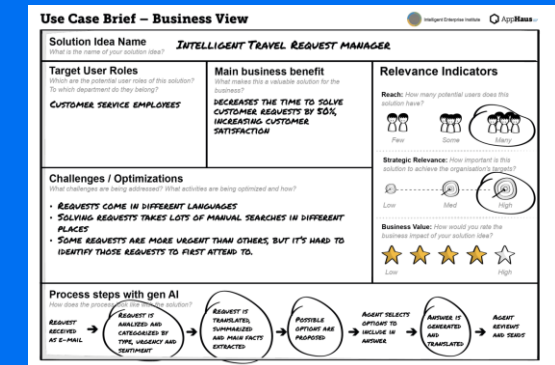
Use Case Brief – Business View

Intelligent Enterprise Institute AppHaus

Solution Idea Name
What is the name of your solution idea?
INTELLIGENT TRAVEL REQUEST MANAGER

Target User Roles
What are the potential user roles of this solution? To which department do they belong?
CUSTOMER SERVICE EMPLOYEES

Main business benefit
What makes this a valuable solution for the business?
DECREASES THE TIME TO SOLVE CUSTOMER REQUESTS BY 50%, INCREASING CUSTOMER SATISFACTION

Relevance Indicators

Reach: How many potential users does this solution have?
Few Some Many

Strategic Relevance: How important is this solution to achieve the organisation's targets?
Low Med High

Business Value: How would you rate the business impact of your solution idea?
Low High

Challenges / Optimizations
What challenges are being addressed? What activities are being optimized and how?
• REQUESTS COME IN DIFFERENT LANGUAGES
• SOLVING REQUESTS TAKES LOTS OF MANUAL SEARCHES IN DIFFERENT PLACES
• SOME REQUESTS ARE MORE URGENT THAN OTHERS, BUT IT'S HARD TO IDENTIFY THOSE REQUESTS TO FIRST ATTEND TO.

Process steps with gen AI
How does the process look like with the solution?
REQUEST RECEIVED AS E-MAIL → REQUEST IS ANALIZED AND CATEGORIZED BY TYPE, URGENCY AND SENTIMENT → REQUEST IS TRANSLATED, SUMMARIZED AND MAIN FACTS EXTRACTED → POSSIBLE OPTIONS ARE PROPOSED → AGENT SELECTS OPTIONS TO INCLUDE IN ANSWER → ANSWER IS GENERATED AND TRANSLATED → AGENT REVIEWS AND SENDS